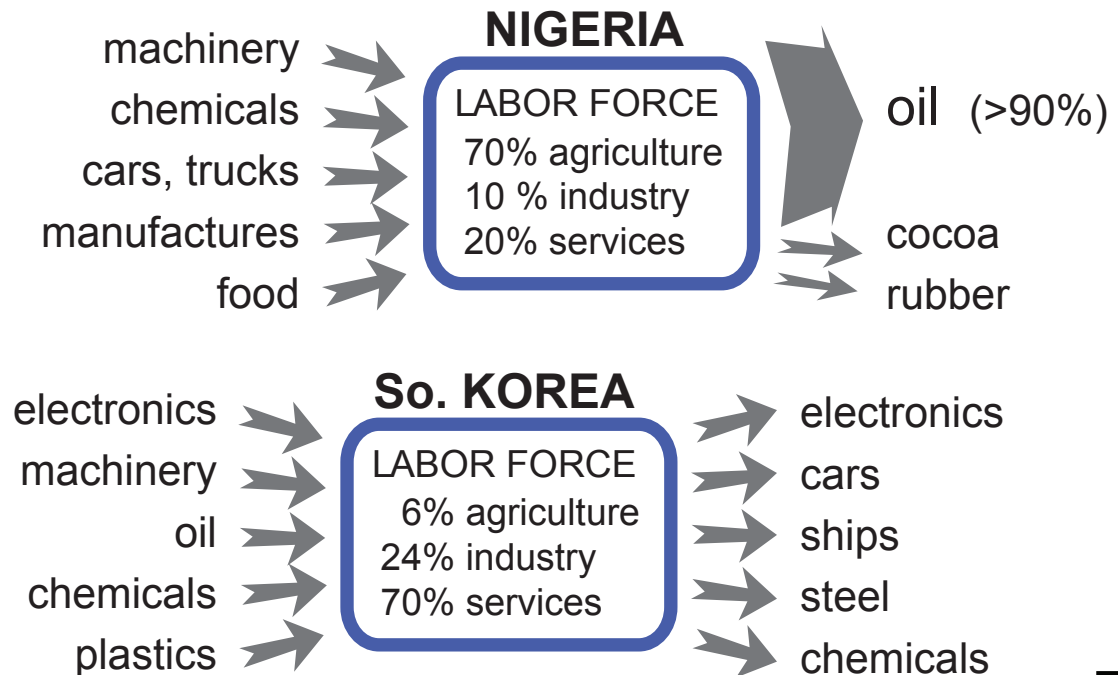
NIGERIA

machinery
chemicals
cars, trucks
manufactures
food

LABOR FORCE
70% agriculture
10 % industry
20% services

oil (>90%)
cocoa
rubber

So. KOREA

electronics
machinery
oil
chemicals
plastics

LABOR FORCE
6% agriculture
24% industry
70% services

electronics
cars
ships
steel
chemicals